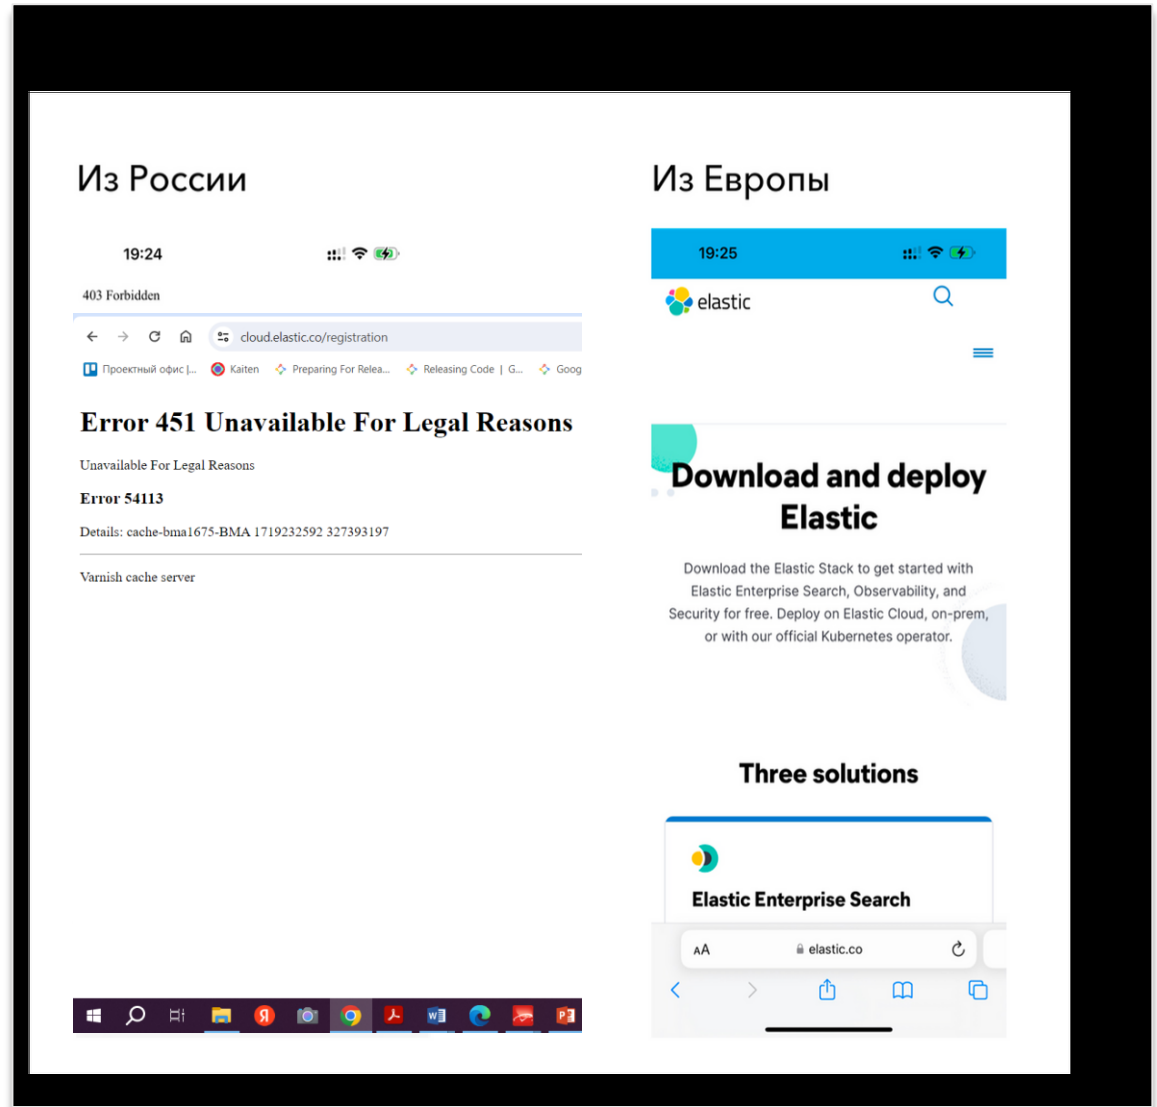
Из России

19:24

403 Forbidden

cloud.elastic.co/registration

Проектный офис |... Kaiten Preparing For Relea... Releasing Code | G... Goog

Error 451 Unavailable For Legal Reasons

Unavailable For Legal Reasons

Error 54113

Details: cache-bma1675-BMA 1719232592 327393197

Varnish cache server

Из Европы

19:25

elastic

Download and deploy Elastic

Download the Elastic Stack to get started with Elastic Enterprise Search, Observability, and Security for free. Deploy on Elastic Cloud, on-prem, or with our official Kubernetes operator.

Three solutions

Elastic Enterprise Search

AA elastic.co